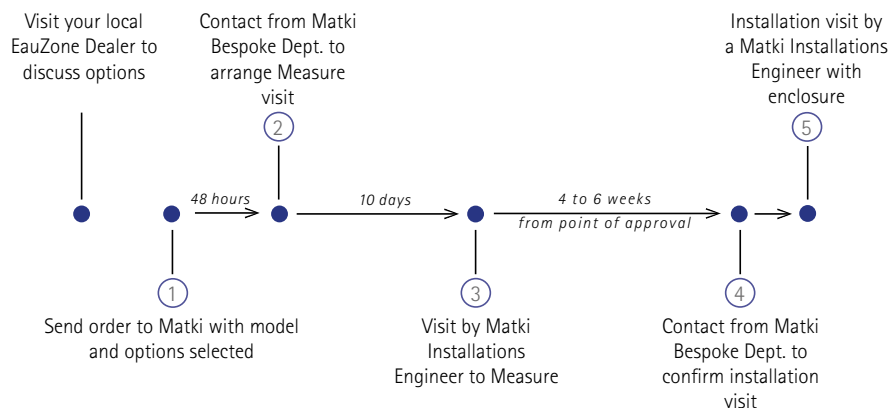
Visit your local EauZone Dealer to discuss options

Contact from Matki Bespoke Dept. to arrange Measure visit

2

Installation visit by a Matki Installations Engineer with enclosure

5

48 hours

10 days

4 to 6 weeks

from point of approval

1

Send order to Matki with model and options selected

3

Visit by Matki Installations Engineer to Measure

4

Contact from Matki Bespoke Dept. to confirm installation visit